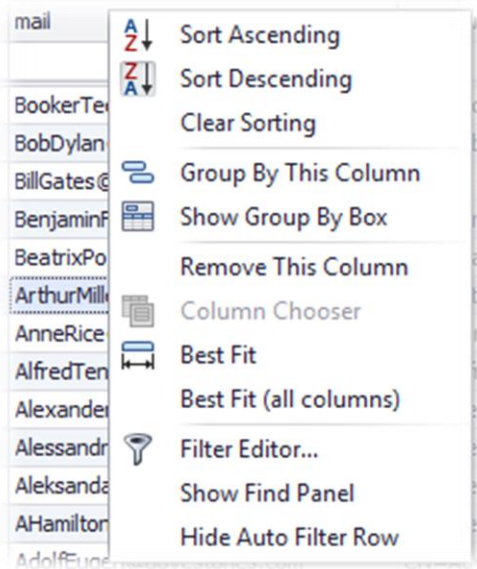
mail

BookerTe
BobDylan
BillGates@
BenjaminF
BeatrixPo
ArthurMille
AnneRice
AlfredTen
Alexander
Alessandr
Aleksanda
AHamilton
AdolfEuge

A Z Sort Ascending
Z A Sort Descending
Clear Sorting
Group By This Column
Show Group By Box
Remove This Column
Column Chooser
Best Fit
Best Fit (all columns)
Filter Editor...
Show Find Panel
Hide Auto Filter Row